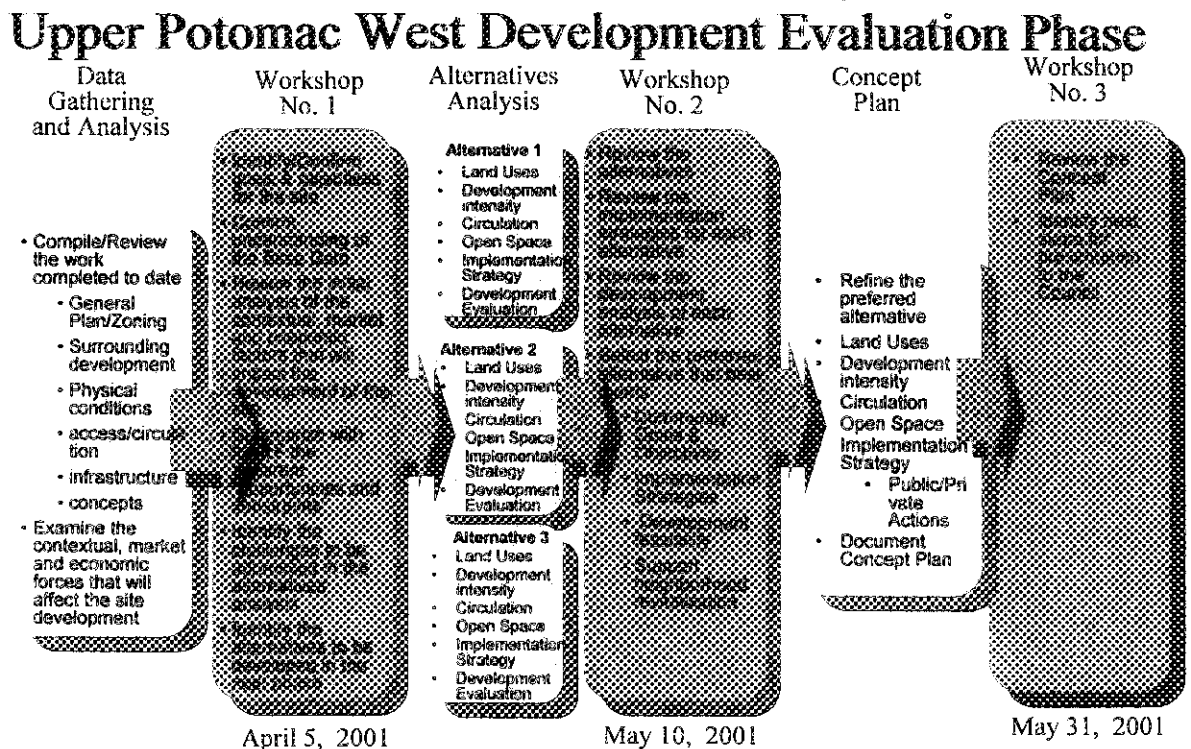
Upper Potomac West Development Evaluation Phase

Data Gathering and Analysis

• Compile/Review the work completed to date
• General Plan/Zoning
• Surrounding development
• Physical conditions
• access/circulation
• infrastructure
• concepts
• Examine the contextual, market and economic forces that will affect the site development

Workshop No. 1

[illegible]

April 5, 2001

Alternatives Analysis

Alternative 1
• Land Uses
• Development intensity
• Circulation
• Open Space
• Implementation Strategy
• Development Evaluation

Alternative 2
• Land Uses
• Development intensity
• Circulation
• Open Space
• Implementation Strategy
• Development Evaluation

Alternative 3
• Land Uses
• Development intensity
• Circulation
• Open Space
• Implementation Strategy
• Development Evaluation

Workshop No. 2

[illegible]

May 10, 2001

Concept Plan

• Refine the preferred alternative
• Land Uses
• Development intensity
Circulation
Open Space
Implementation Strategy
• Public/Private Actions
• Document Concept Plan

Workshop No. 3

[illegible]

May 31, 2001